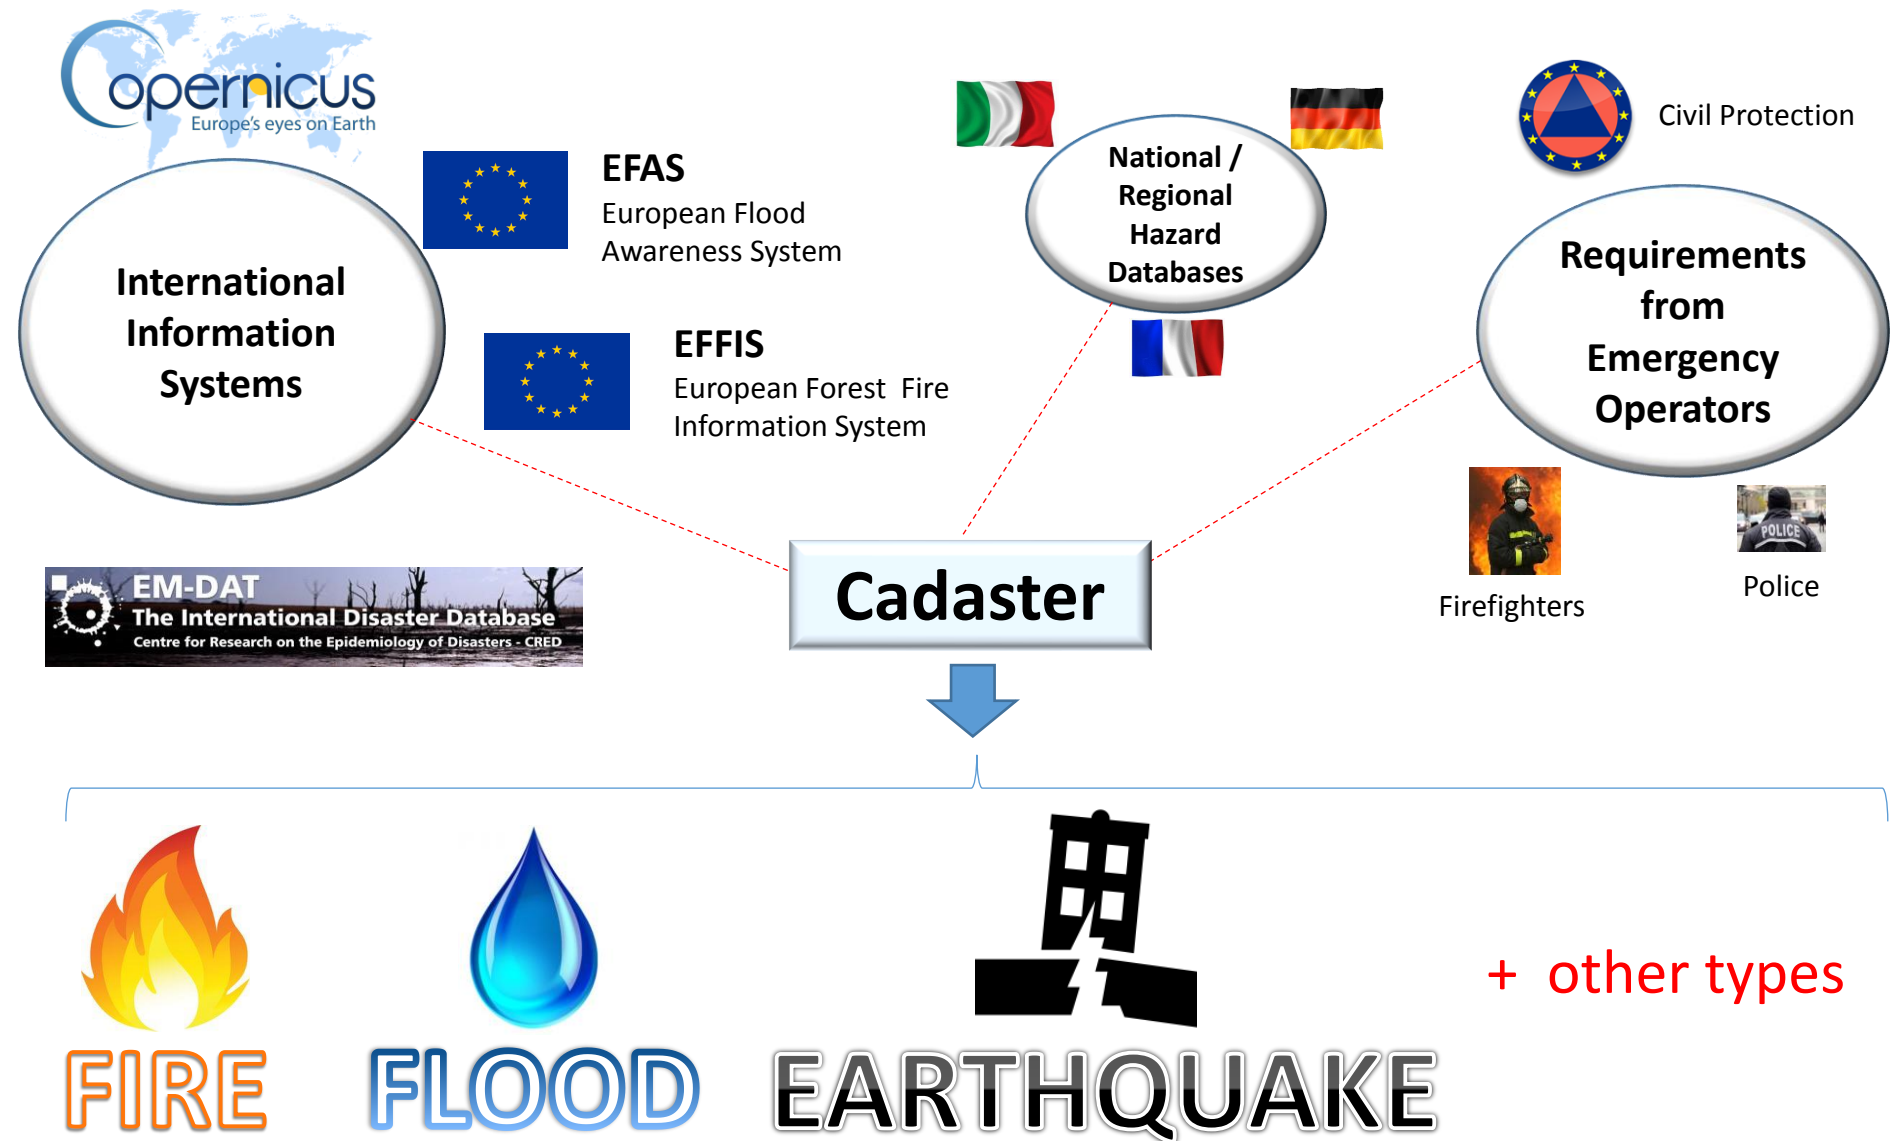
Copernicus
Europe's eyes on Earth

International Information Systems

EFAS
European Flood Awareness System

EFFIS
European Forest Fire Information System

National / Regional Hazard Databases

Civil Protection

Requirements from Emergency Operators

EM-DAT
The International Disaster Database
Centre for Research on the Epidemiology of Disasters - CRED

Cadaster

POLICE

Firefighters

Police

+ other types

FIRE

FLOOD

EARTHQUAKE